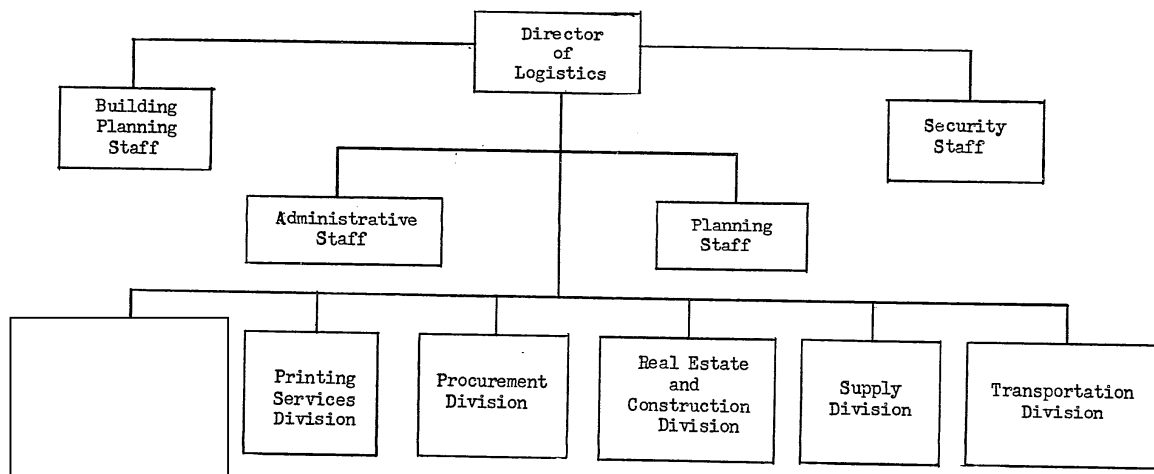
Director of Logistics

Building Planning Staff

Security Staff

Administrative Staff

Planning Staff

Printing Services Division

Procurement Division

Real Estate and Construction Division

Supply Division

Transportation Division